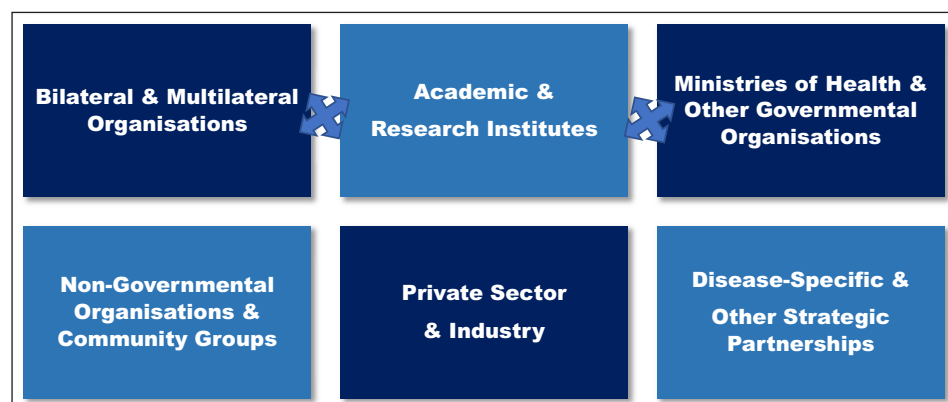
Bilateral & Multilateral Organisations

Academic & Research Institutes

Ministries of Health & Other Governmental Organisations

Non-Governmental Organisations & Community Groups

Private Sector & Industry

Disease-Specific & Other Strategic Partnerships